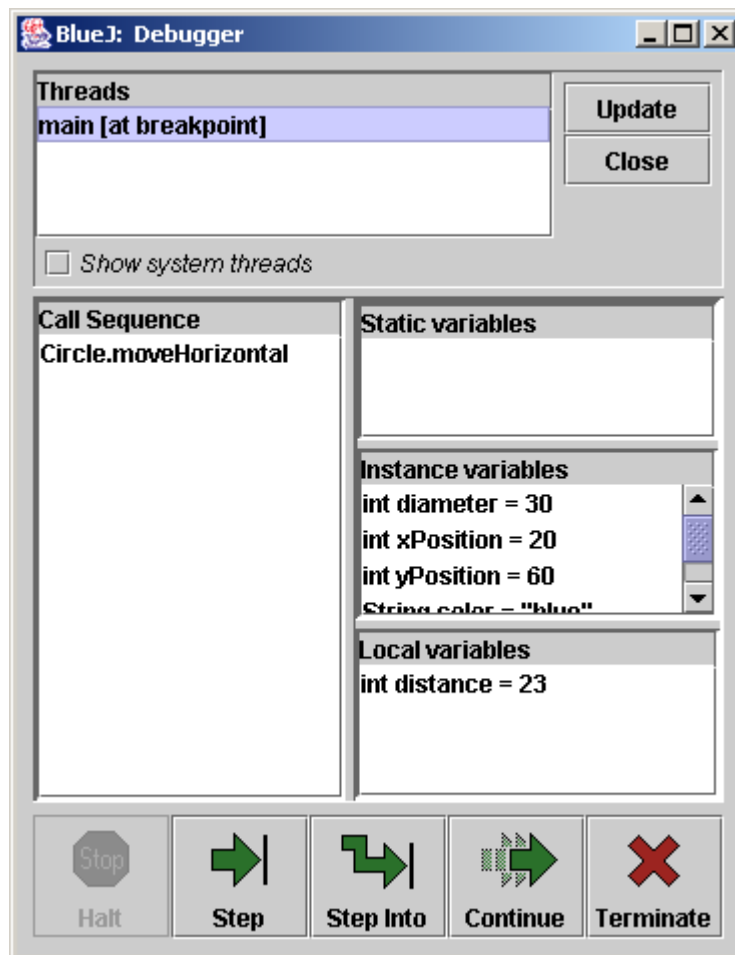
BlueJ: Debugger

Threads
main [at breakpoint]

Update
Close

Show system threads

Call Sequence
Circle.moveHorizontal

Static variables

Instance variables
int diameter = 30
int xPosition = 20
int yPosition = 60
String color = "blue"

Local variables
int distance = 23

Stop
Halt
Step
Step Into
Continue
Terminate